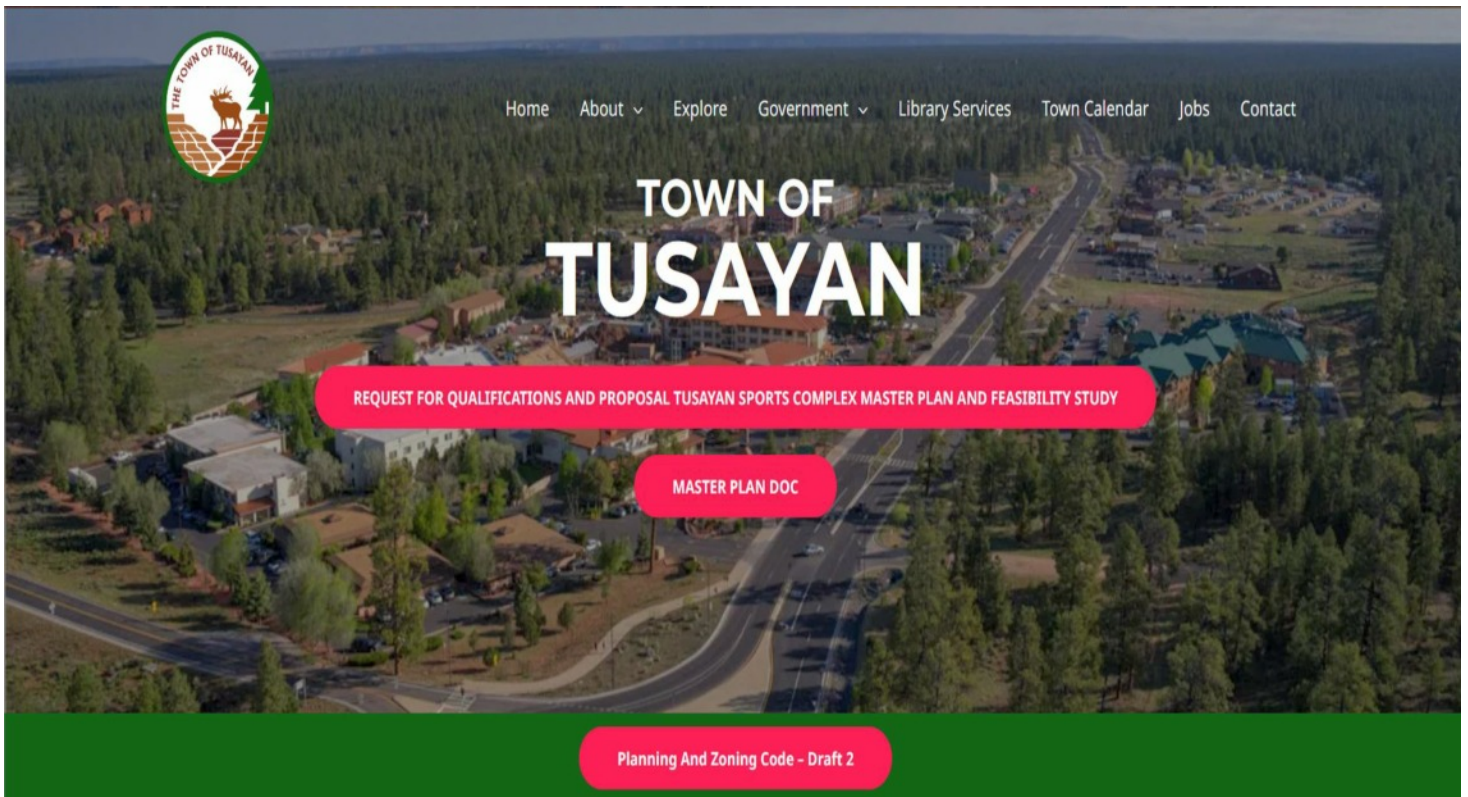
THE TOWN OF TUSAYAN

Home About Explore Government Library Services Town Calendar Jobs Contact

TOWN OF
TUSAYAN

REQUEST FOR QUALIFICATIONS AND PROPOSAL TUSAYAN SPORTS COMPLEX MASTER PLAN AND FEASIBILITY STUDY

MASTER PLAN DOC

Planning And Zoning Code - Draft 2